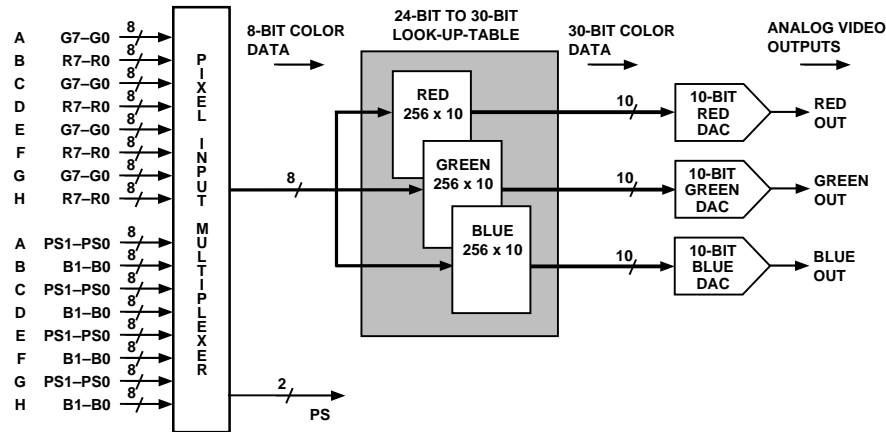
A G7–G0 8
B R7–R0 8
C G7–G0 8
D R7–R0 8
E G7–G0 8
F R7–R0 8
G G7–G0 8
H R7–R0 8

A PS1–PS0 8
B B1–B0 8
C PS1–PS0 8
D B1–B0 8
E PS1–PS0 8
F B1–B0 8
G PS1–PS0 8
H B1–B0 8

PIXEL INPUT MULTIPLEXER

8-BIT COLOR DATA

8

2

PS

24-BIT TO 30-BIT LOOK-UP-TABLE

RED 256 x 10

GREEN 256 x 10

BLUE 256 x 10

30-BIT COLOR DATA

10

10

10

10-BIT RED DAC

10-BIT GREEN DAC

10-BIT BLUE DAC

ANALOG VIDEO OUTPUTS

RED OUT

GREEN OUT

BLUE OUT